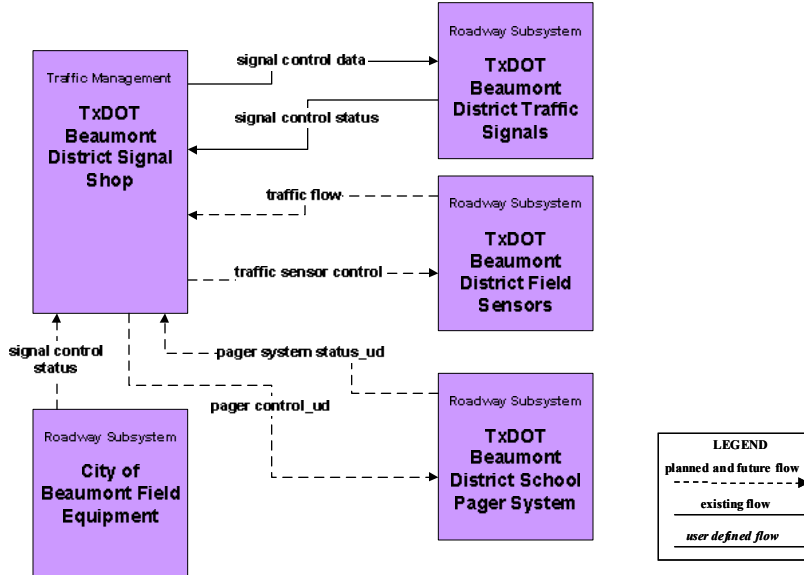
Traffic Management

TxDOT Beaumont District Signal Shop

signal control data

signal control status

Roadway Subsystem

TxDOT Beaumont District Traffic Signals

traffic flow

Roadway Subsystem

TxDOT Beaumont District Field Sensors

traffic sensor control

signal control status

pager system status_ud

pager control_ud

Roadway Subsystem

TxDOT Beaumont District School Pager System

Roadway Subsystem

City of Beaumont Field Equipment

LEGEND

planned and future flow

existing flow

user defined flow